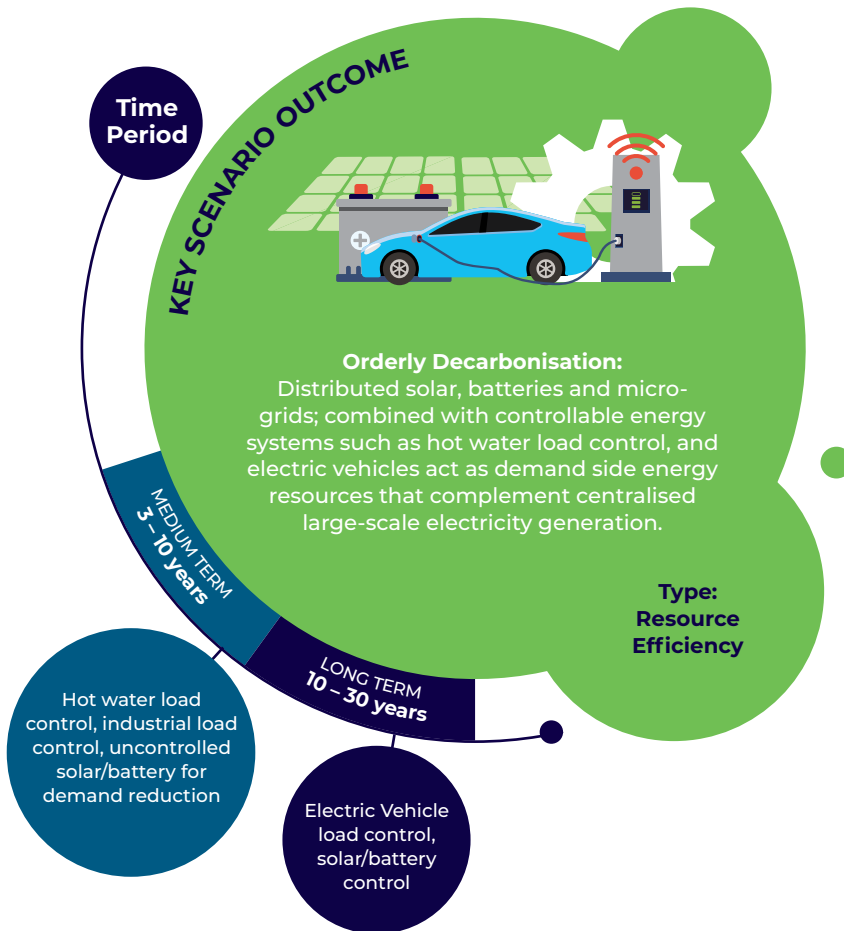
Time Period

KEY SCENARIO OUTCOME

Orderly Decarbonisation:
Distributed solar, batteries and micro-grids; combined with controllable energy systems such as hot water load control, and electric vehicles act as demand side energy resources that complement centralised large-scale electricity generation.

Type:
Resource Efficiency

MEDIUM TERM
3 – 10 years

LONG TERM
10 – 30 years

Hot water load control, industrial load control, uncontrolled solar/battery for demand reduction

Electric Vehicle load control, solar/battery control